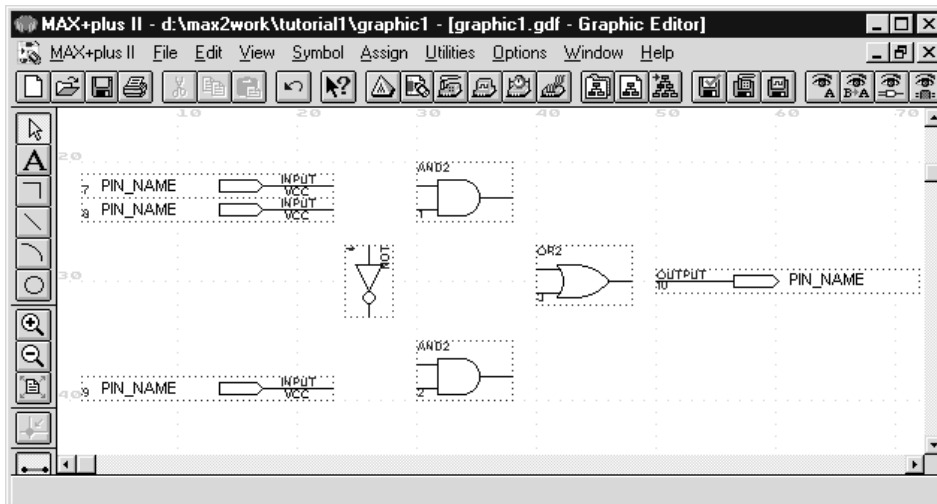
MAX+plus II - d:\max2work\tutorial1\graphic1 - [graphic1.gdf - Graphic Editor]

MAX+plus II File Edit View Symbol Assign Utilities Options Window Help

10 20 30 40 50 60 70

20

7 PIN_NAME INPUT VCC
8 PIN_NAME INPUT VCC

AND2
1

NOT

30

OR2
4

OUTPUT 10 PIN_NAME

AND2
2

40 9 PIN_NAME INPUT VCC